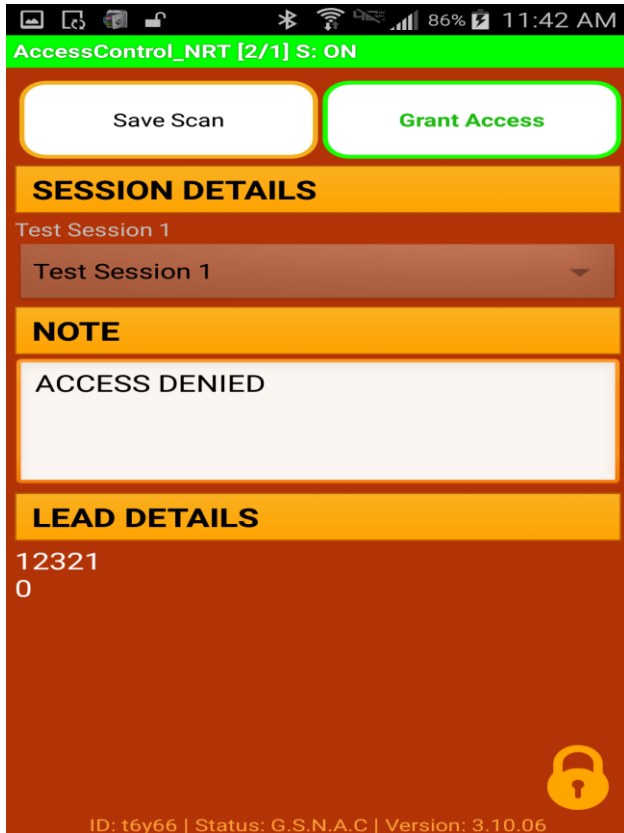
86% 11:42 AM
AccessControl_NRT [2/1] S: ON

Save Scan

Grant Access

SESSION DETAILS

Test Session 1

Test Session 1

NOTE

ACCESS DENIED

LEAD DETAILS

12321
0

ID: t6y66 | Status: G.S.N.A.C | Version: 3.10.06